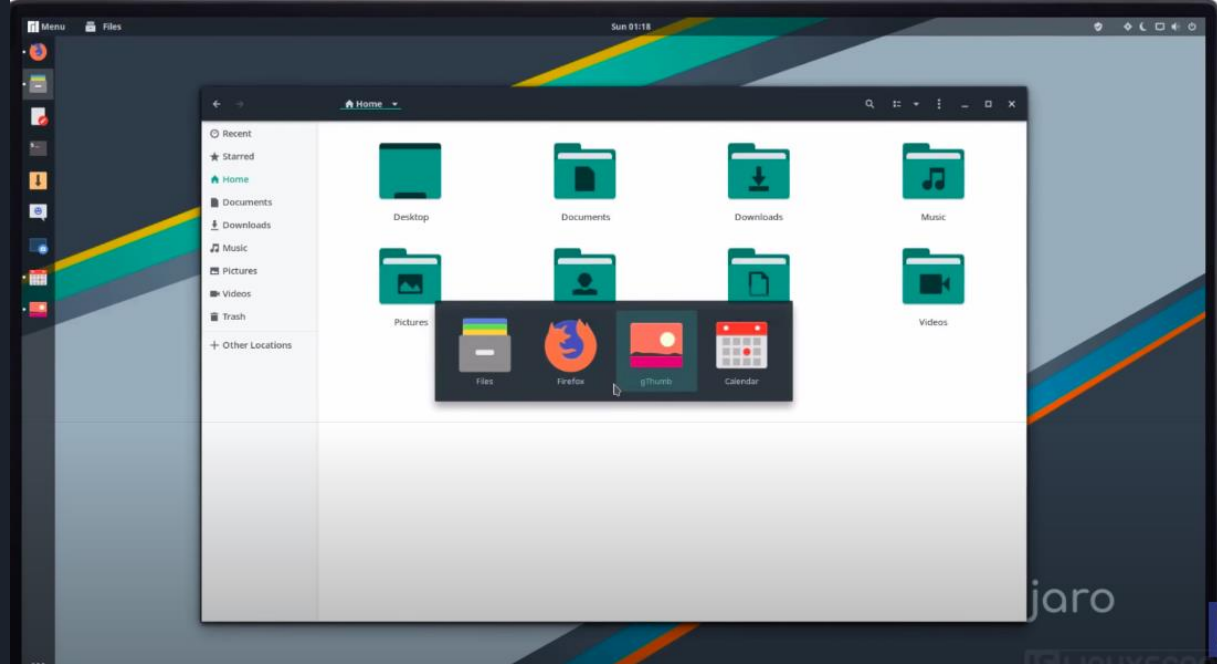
Menu Files Sun 01:18

Home

Recent
Starred
Home
Documents
Downloads
Music
Pictures
Videos
Trash
+ Other Locations

Desktop
Documents
Downloads
Music
Pictures
Videos

Files
Firefox
gThumb
Calendar

jaro